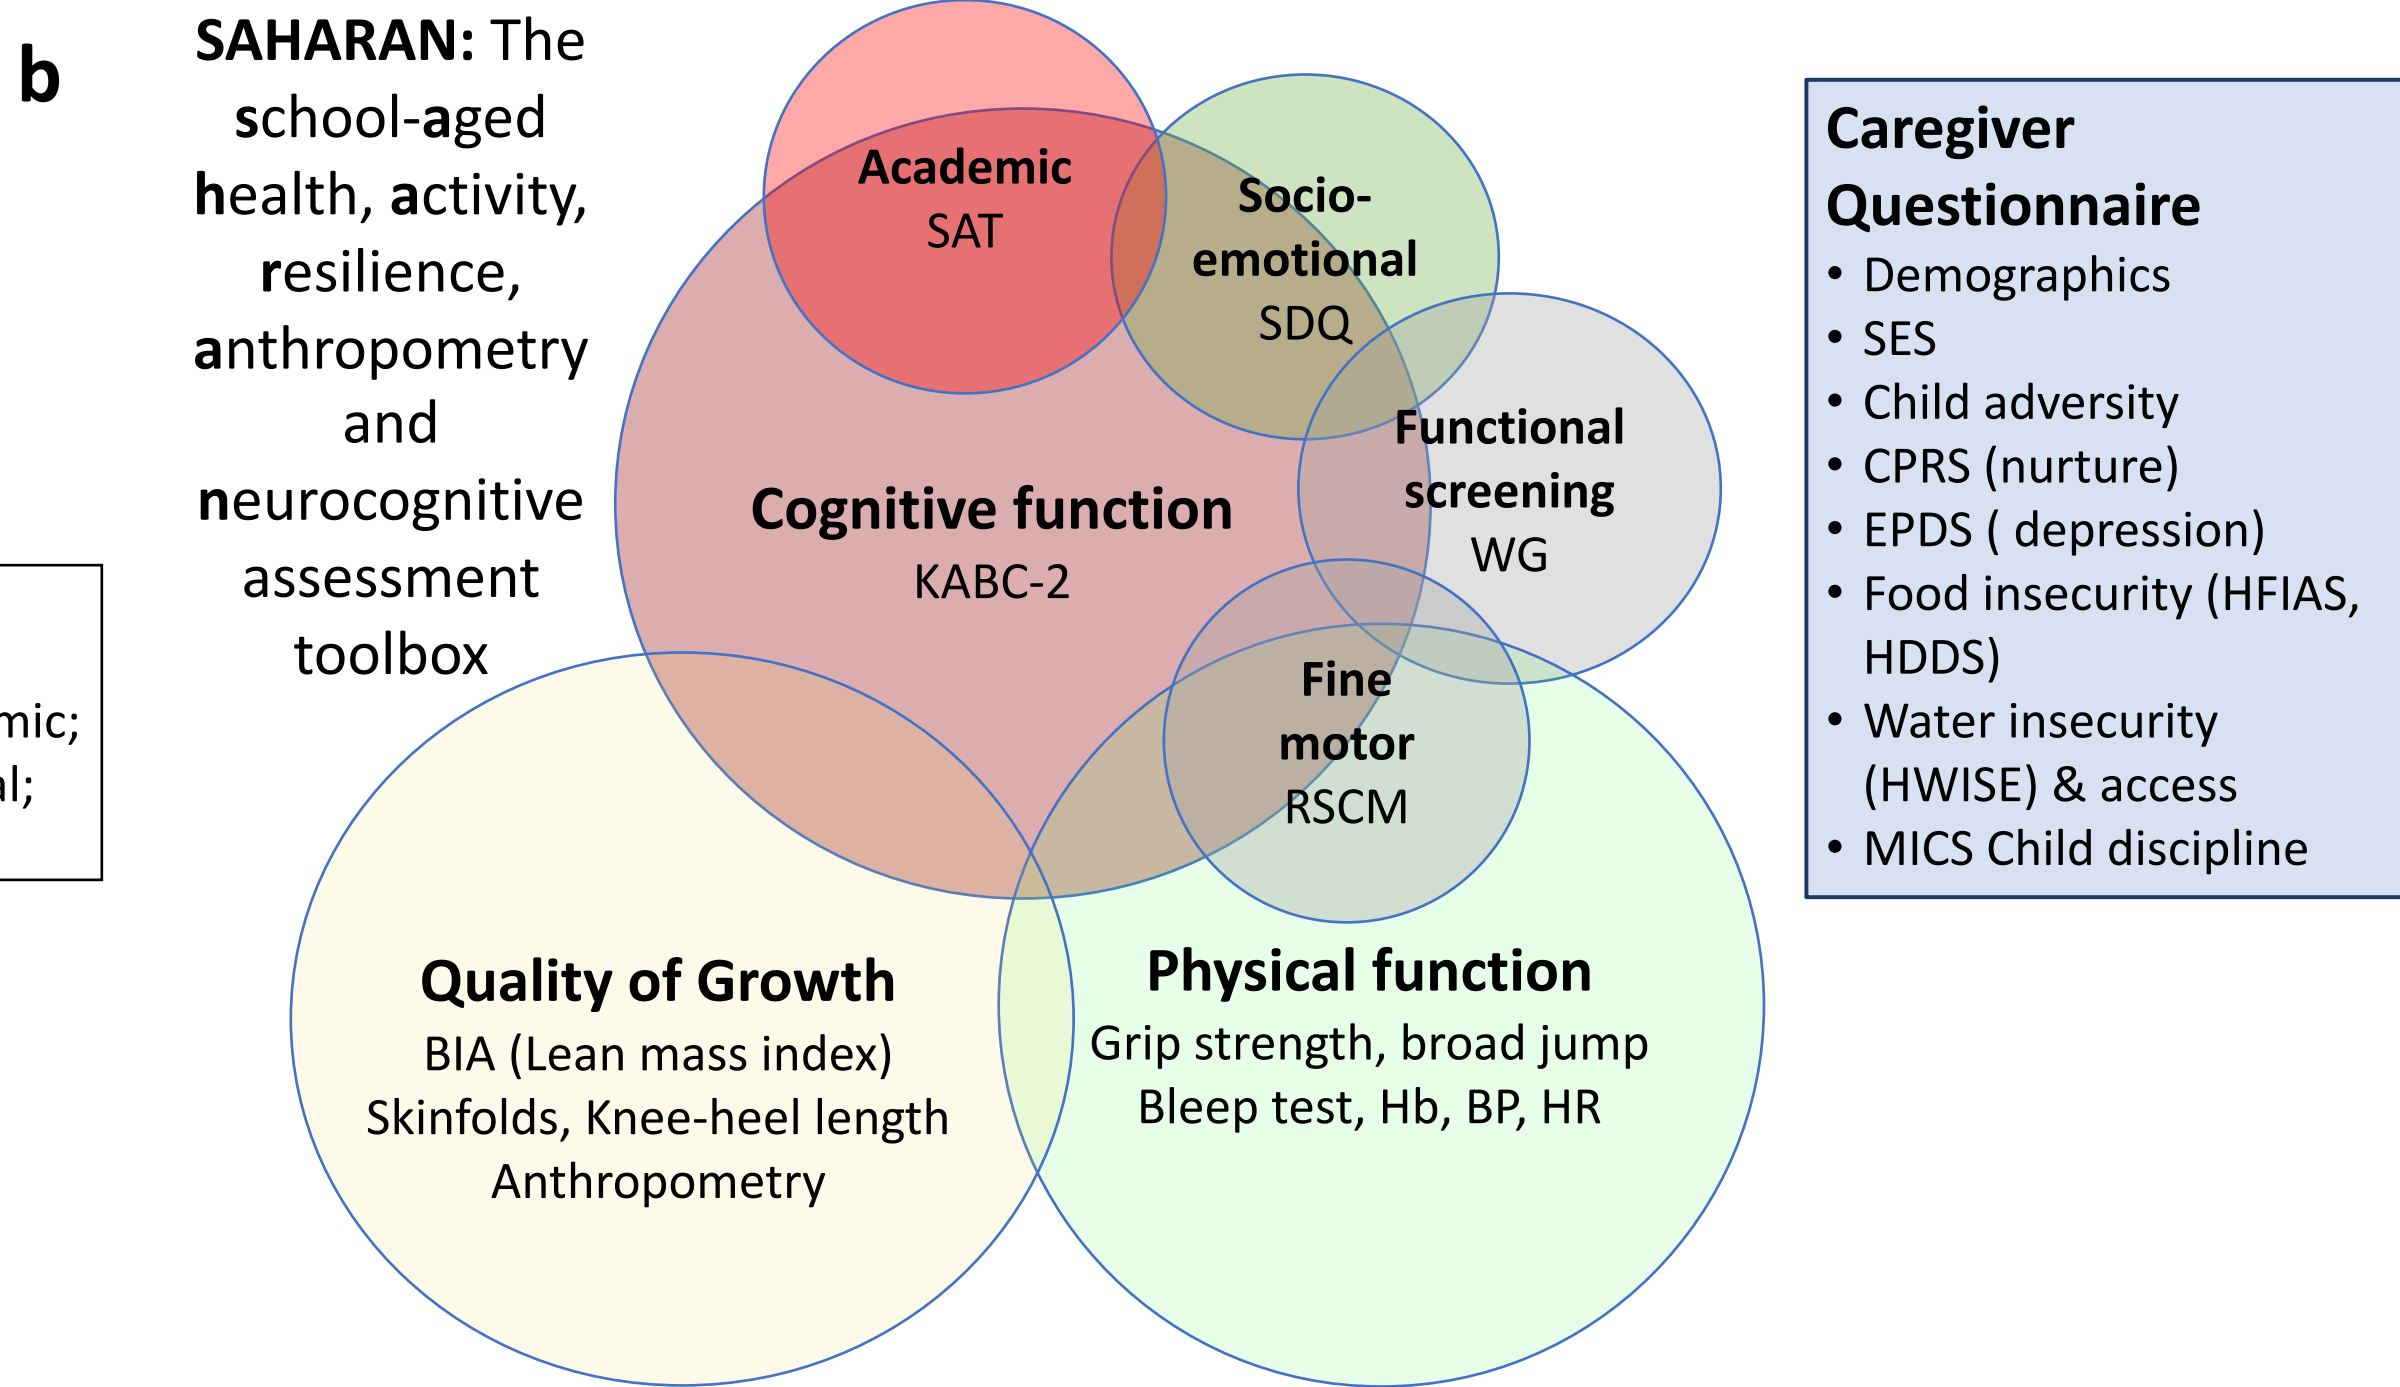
b

**SAHARAN:** The **s**chool-**a**ged **h**ealth, **a**ctivity, **r**esilience, **a**nthropometry and **n**eurocognitive assessment toolbox

mic;
l;

Academic
SAT

Socio-emotional
SDQ

Functional screening
WG

Cognitive function
KABC-2

Fine motor
RSCM

Quality of Growth
BIA (Lean mass index)
Skinfolds, Knee-heel length
Anthropometry

Physical function
Grip strength, broad jump
Bleep test, Hb, BP, HR

Caregiver Questionnaire
• Demographics
• SES
• Child adversity
• CPRS (nurture)
• EPDS ( depression)
• Food insecurity (HFIAS, HDDS)
• Water insecurity (HWISE) & access
• MICS Child discipline